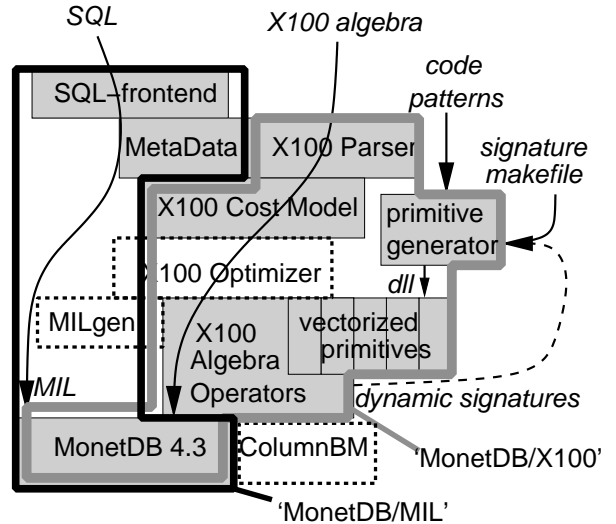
SQL
X100 algebra
code patterns
SQL-frontend
MetaData
X100 Parser
signature makefile
X100 Cost Model
primitive generator
X100 Optimizer
dll
MILgen
X100 Algebra Operators
vectorized primitives
MIL
dynamic signatures
MonetDB 4.3
ColumnBM
'MonetDB/X100'
'MonetDB/MIL'